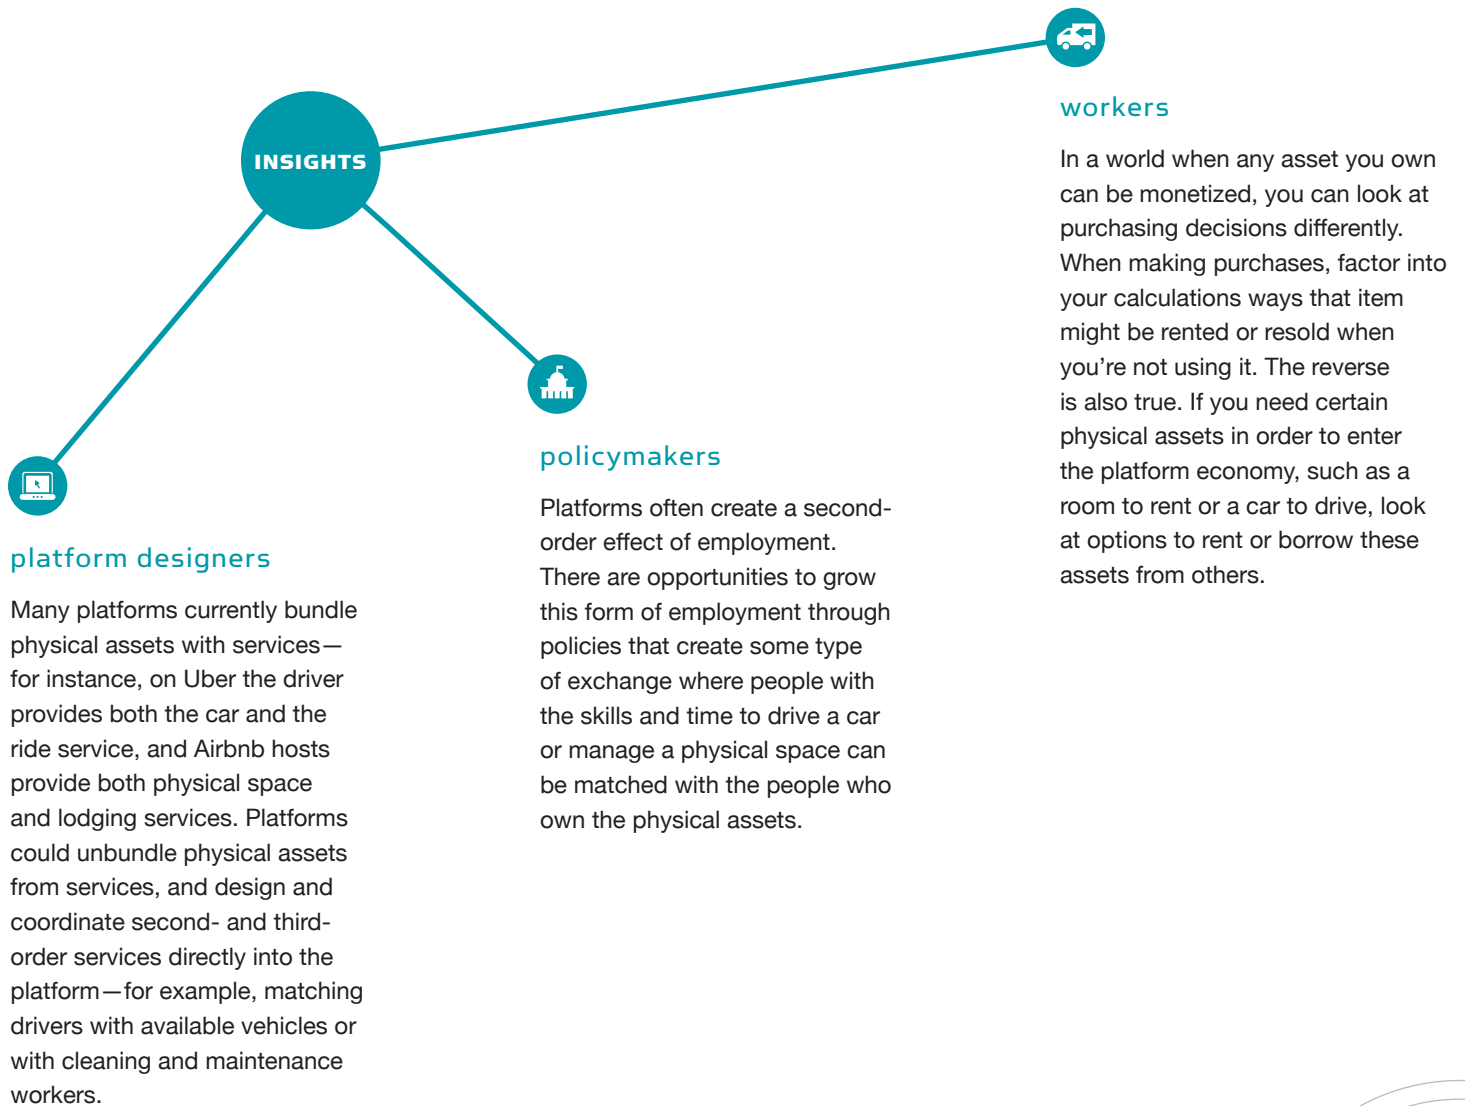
INSIGHTS

platform designers

Many platforms currently bundle physical assets with services—for instance, on Uber the driver provides both the car and the ride service, and Airbnb hosts provide both physical space and lodging services. Platforms could unbundle physical assets from services, and design and coordinate second- and third-order services directly into the platform—for example, matching drivers with available vehicles or with cleaning and maintenance workers.

policymakers

Platforms often create a second-order effect of employment. There are opportunities to grow this form of employment through policies that create some type of exchange where people with the skills and time to drive a car or manage a physical space can be matched with the people who own the physical assets.

workers

In a world when any asset you own can be monetized, you can look at purchasing decisions differently. When making purchases, factor into your calculations ways that item might be rented or resold when you're not using it. The reverse is also true. If you need certain physical assets in order to enter the platform economy, such as a room to rent or a car to drive, look at options to rent or borrow these assets from others.